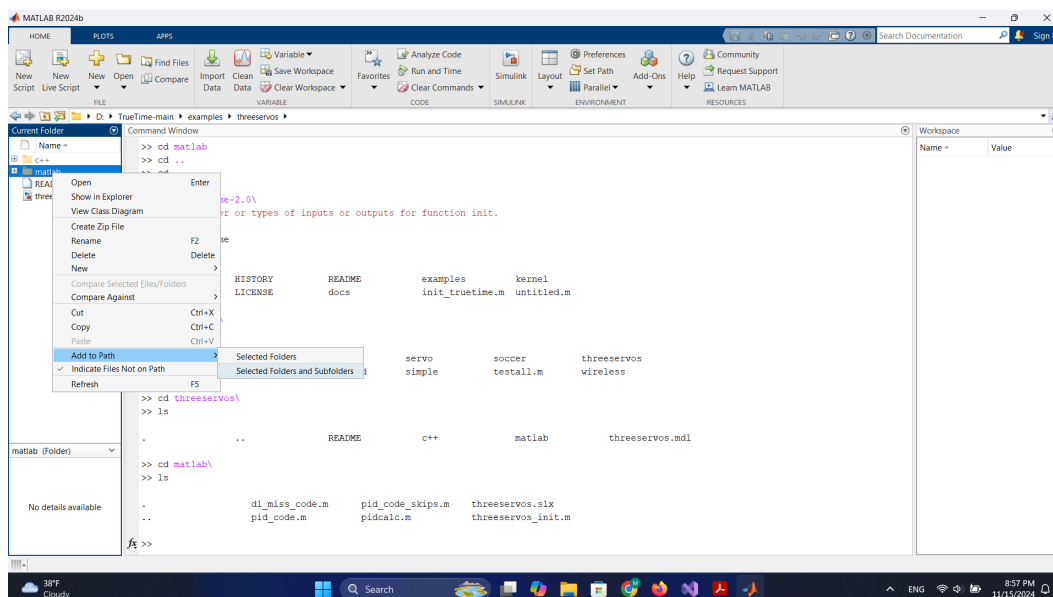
MATLAB R2024b

HOME PLOTS APPS

Search Documentation

Sign In

New Script New Live Script New Open Find Files Compare Import Data Clean Data Variable Save Workspace Clear Workspace Favorites Analyze Code Run and Time Clear Commands Simulink Layout Preferences Set Path Parallel Add-Ons Help Community Request Support Learn MATLAB

FILE VARIABLE CODE SIMULINK ENVIRONMENT RESOURCES

D: ▸ TrueTime-main ▸ examples ▸ threeservos ▸

Current Folder

Name

c++

matlab

READ

three

Command Window

>> cd matlab
>> cd ..
>> cd

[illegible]me-2.0\
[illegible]er or types of inputs or outputs for function init.

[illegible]me

HISTORY README examples kernel
LICENSE docs init_truetime.m untitled.m

servo soccer threeservos
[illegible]d simple testall.m wireless

>> cd threeservos\
>> ls

. .. README c++ matlab threeservos.mdl

>> cd matlab\
>> ls

. dl_miss_code.m pid_code_skips.m threeservos.slx
.. pid_code.m pidcalc.m threeservos_init.m

$f_x$ >>

| Open | Enter |
|---|---|
| Show in Explorer | |
| View Class Diagram | |
| Create Zip File | |
| Rename | F2 |
| Delete | Delete |
| New | |
| Compare Selected Files/Folders | |
| Compare Against | |
| Cut | Ctrl+X |
| Copy | Ctrl+C |
| Paste | Ctrl+V |
| Add to Path | |
| Indicate Files Not on Path | |
| Refresh | F5 |

Selected Folders

Selected Folders and Subfolders

matlab (Folder)

No details available

Workspace

Name Value

38°F Cloudy

Search

ENG

8:57 PM 11/15/2024